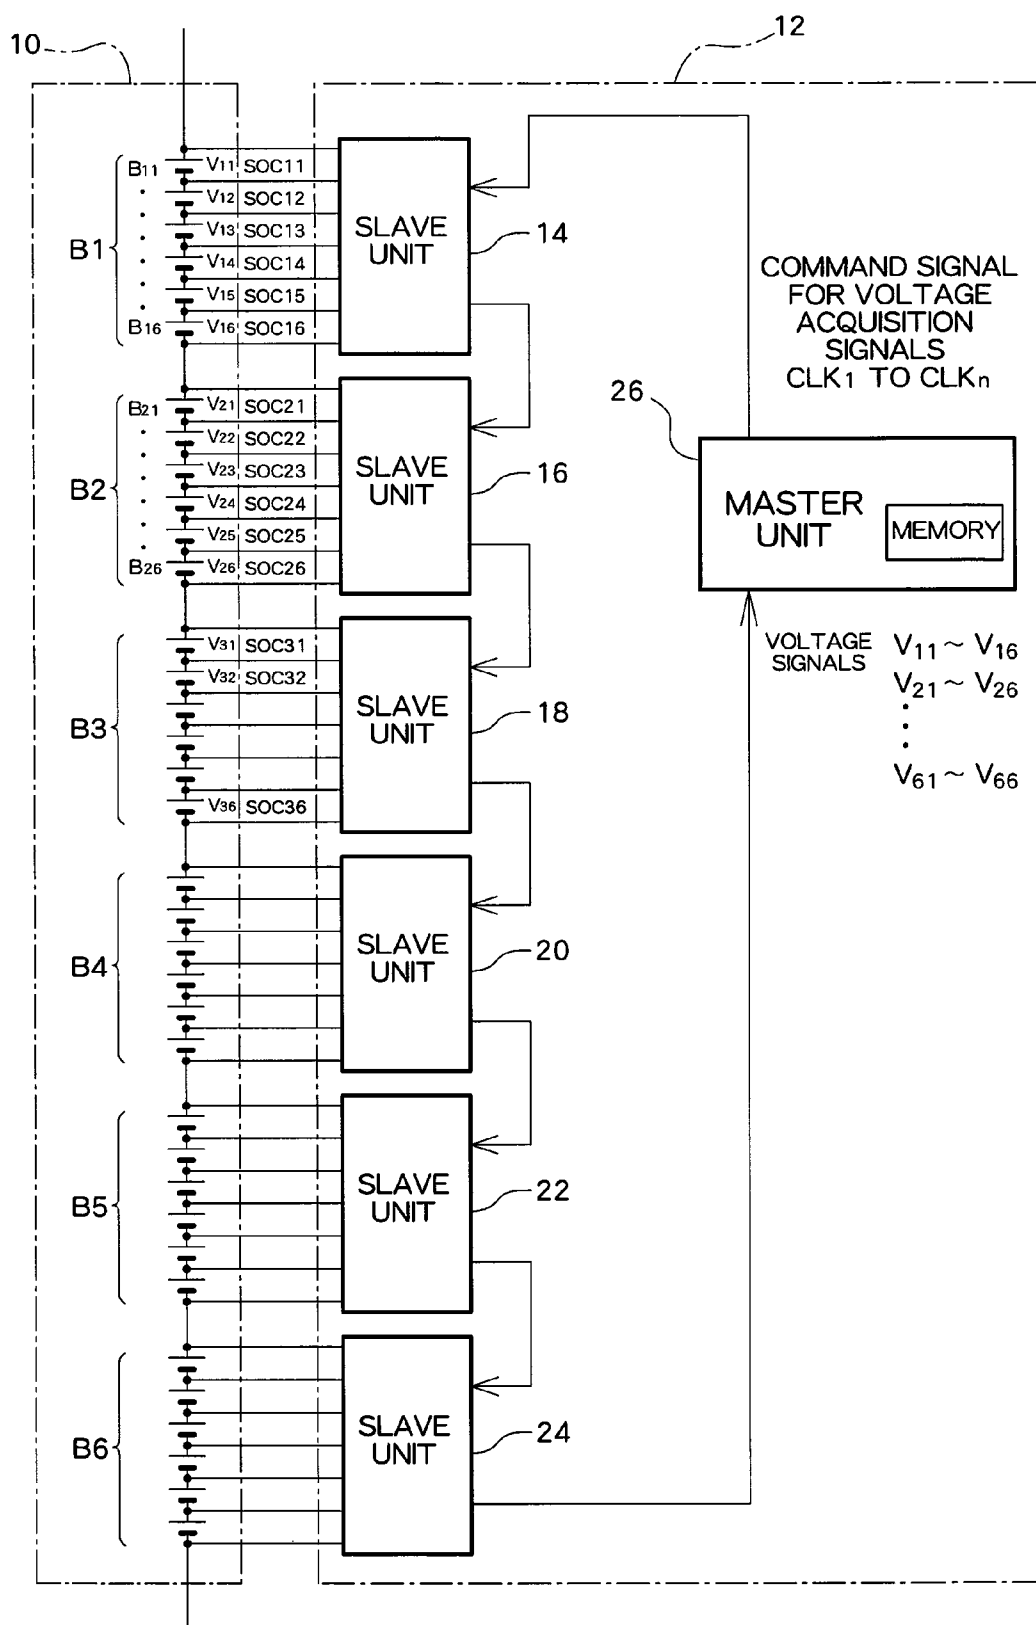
10

12

B11
V11 SOC11
V12 SOC12
V13 SOC13
B1
V14 SOC14
V15 SOC15
B16
V16 SOC16

SLAVE UNIT

14

COMMAND SIGNAL FOR VOLTAGE ACQUISITION SIGNALS $CLK_1$ TO $CLK_n$

B21
V21 SOC21
V22 SOC22
V23 SOC23
B2
V24 SOC24
V25 SOC25
B26
V26 SOC26

SLAVE UNIT

16

26

MASTER UNIT

MEMORY

V31 SOC31
V32 SOC32
B3
V36 SOC36

SLAVE UNIT

18

VOLTAGE SIGNALS

$V_{11} \sim V_{16}$
$V_{21} \sim V_{26}$
$V_{61} \sim V_{66}$

B4

SLAVE UNIT

20

B5

SLAVE UNIT

22

B6

SLAVE UNIT

24